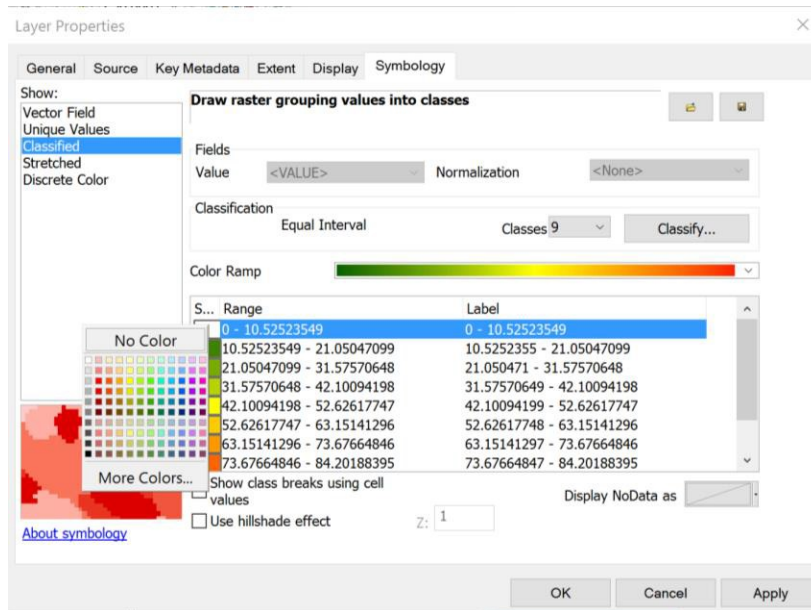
Layer Properties

General | Source | Key Metadata | Extent | Display | Symbology

Show:
Vector Field
Unique Values
Classified
Stretched
Discrete Color

Draw raster grouping values into classes

Fields
Value <VALUE>
Normalization <None>

Classification
Equal Interval
Classes 9
Classify...

Color Ramp

| S... | Range | Label |
|---|---|---|
| | 0 - 10.52523549 | 0 - 10.52523549 |
| | 10.52523549 - 21.05047099 | 10.5252355 - 21.05047099 |
| | 21.05047099 - 31.57570648 | 21.050471 - 31.57570648 |
| | 31.57570648 - 42.10094198 | 31.57570649 - 42.10094198 |
| | 42.10094198 - 52.62617747 | 42.10094199 - 52.62617747 |
| | 52.62617747 - 63.15141296 | 52.62617748 - 63.15141296 |
| | 63.15141296 - 73.67664846 | 63.15141297 - 73.67664846 |
| | 73.67664846 - 84.20188395 | 73.67664847 - 84.20188395 |

No Color
More Colors...

Show class breaks using cell values
Display NoData as
Use hillshade effect
Z: 1

About symbology

OK Cancel Apply